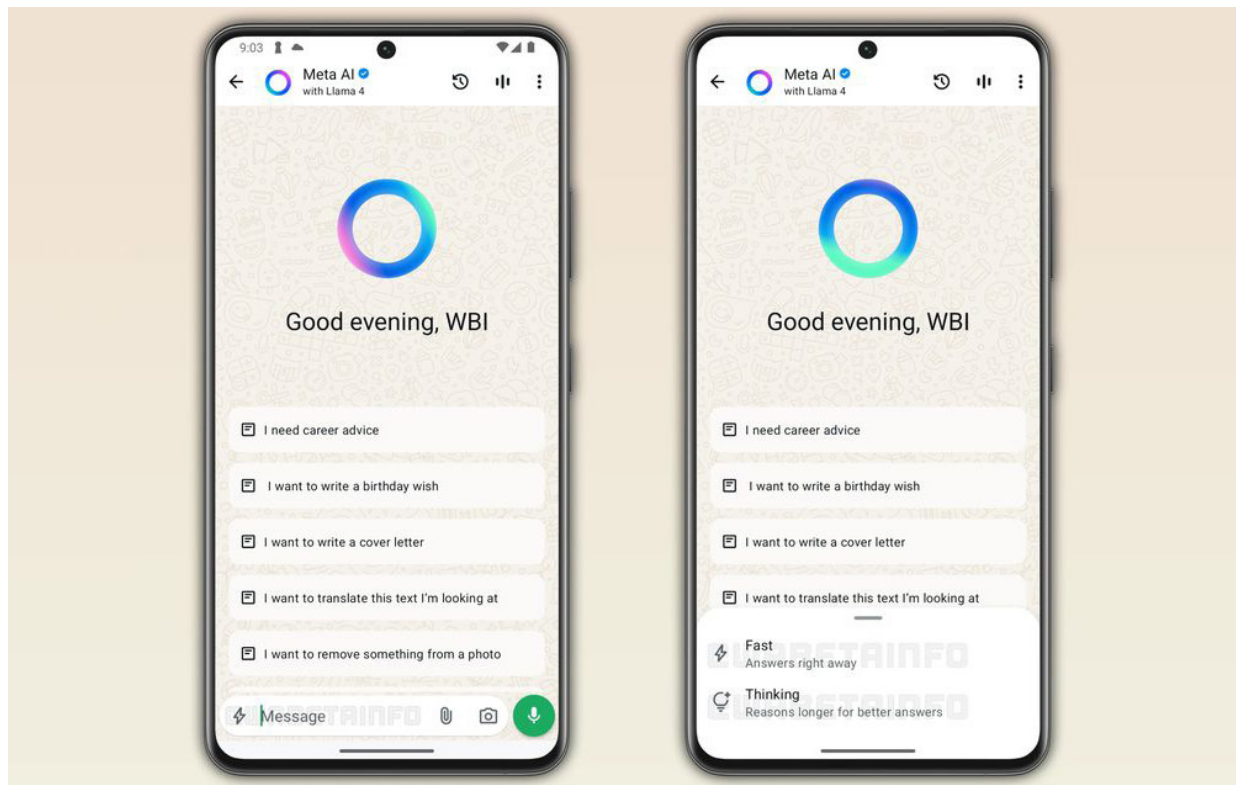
9:03

Meta AI
with Llama 4

Good evening, WBI

I need career advice

I want to write a birthday wish

I want to write a cover letter

I want to translate this text I'm looking at

I want to remove something from a photo

Message

WABETAINFO

Meta AI
with Llama 4

Good evening, WBI

I need career advice

I want to write a birthday wish

I want to write a cover letter

I want to translate this text I'm looking at

Fast
Answers right away

Thinking
Reasons longer for better answers

WABETAINFO